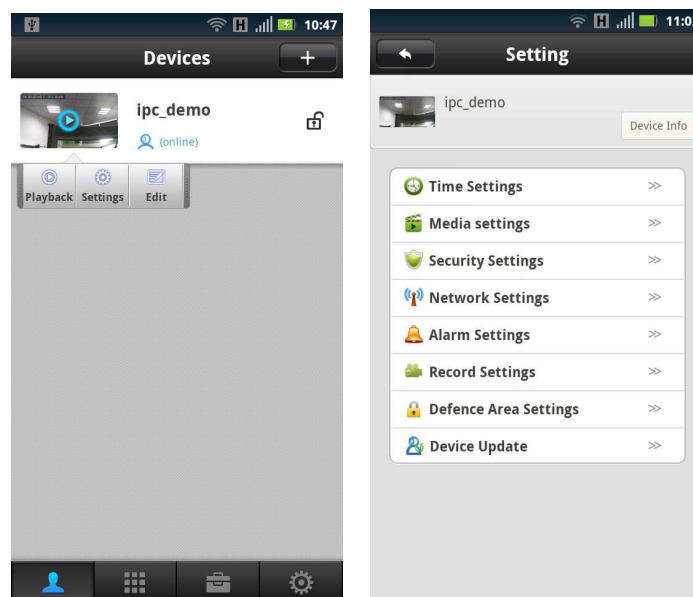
H 10:47

Devices

+

ipc_demo

(online)

Playback Settings Edit

H 11:0

Setting

ipc_demo

Device Info

Time Settings ≫

Media settings ≫

Security Settings ≫

Network Settings ≫

Alarm Settings ≫

Record Settings ≫

Defence Area Settings ≫

Device Update ≫